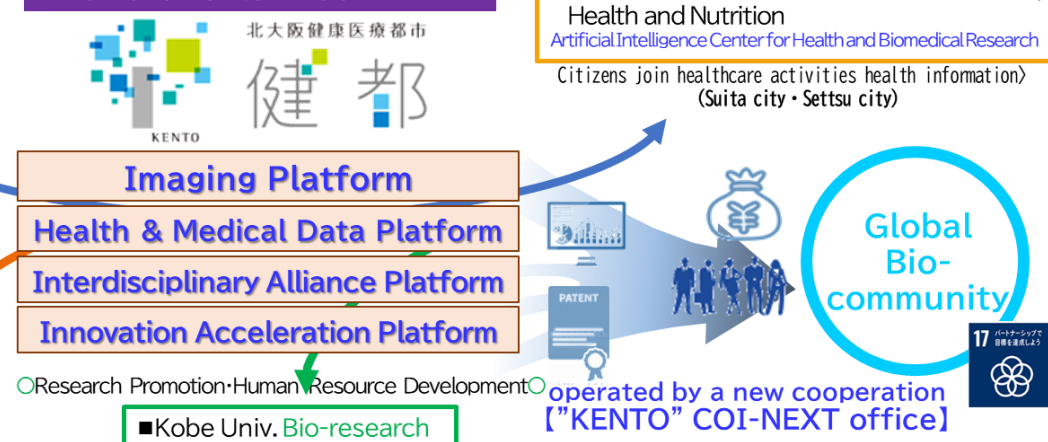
Health and Nutrition
Artificial Intelligence Center for Health and Biomedical Research

北大阪健康医療都市
健都
KENTO

Citizens join healthcare activities health information〉
(Suita city・Settsu city)

Imaging Platform
Health & Medical Data Platform
Interdisciplinary Alliance Platform
Innovation Acceleration Platform

PATENT

¥

Global Bio-community

17 パートナーシップで目標を達成しよう

○Research Promotion・Human Resource Development○

operated by a new cooperation
【"KENTO" COI-NEXT office】

■Kobe Univ. Bio-research